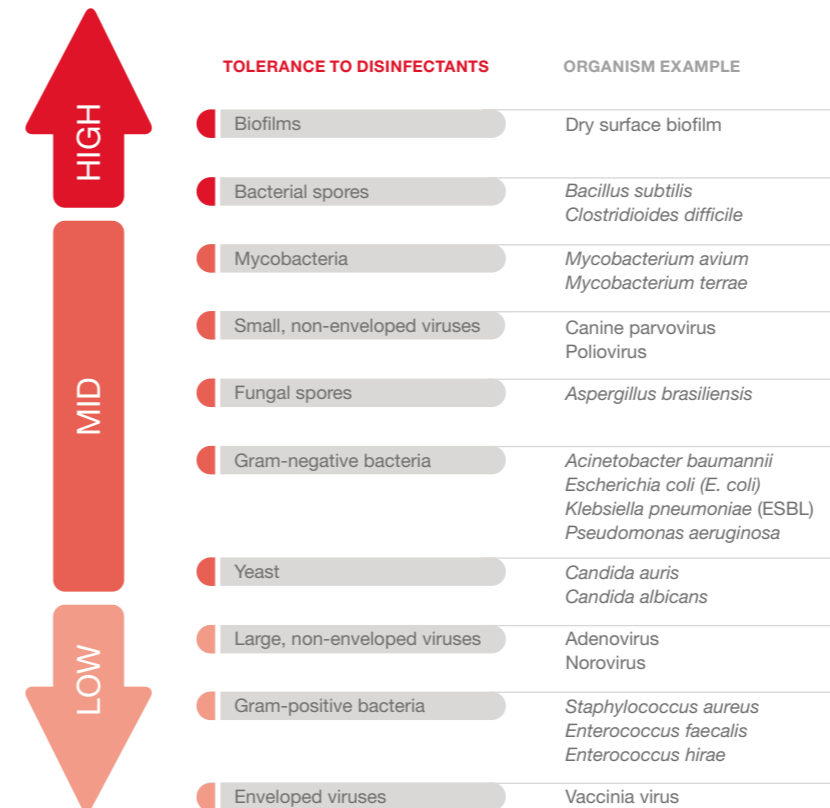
HIGH

MID

LOW

| TOLERANCE TO DISINFECTANTS | ORGANISM EXAMPLE |
|---|---|
| Biofilms | Dry surface biofilm |
| Bacterial spores | Bacillus subtilis<br>Clostridioides difficile |
| Mycobacteria | Mycobacterium avium<br>Mycobacterium terrae |
| Small, non-enveloped viruses | Canine parvovirus<br>Poliovirus |
| Fungal spores | Aspergillus brasiliensis |
| Gram-negative bacteria | Acinetobacter baumannii<br>Escherichia coli (E. coli)<br>Klebsiella pneumoniae (ESBL)<br>Pseudomonas aeruginosa |
| Yeast | Candida auris<br>Candida albicans |
| Large, non-enveloped viruses | Adenovirus<br>Norovirus |
| Gram-positive bacteria | Staphylococcus aureus<br>Enterococcus faecalis<br>Enterococcus hirae |
| Enveloped viruses | Vaccinia virus |